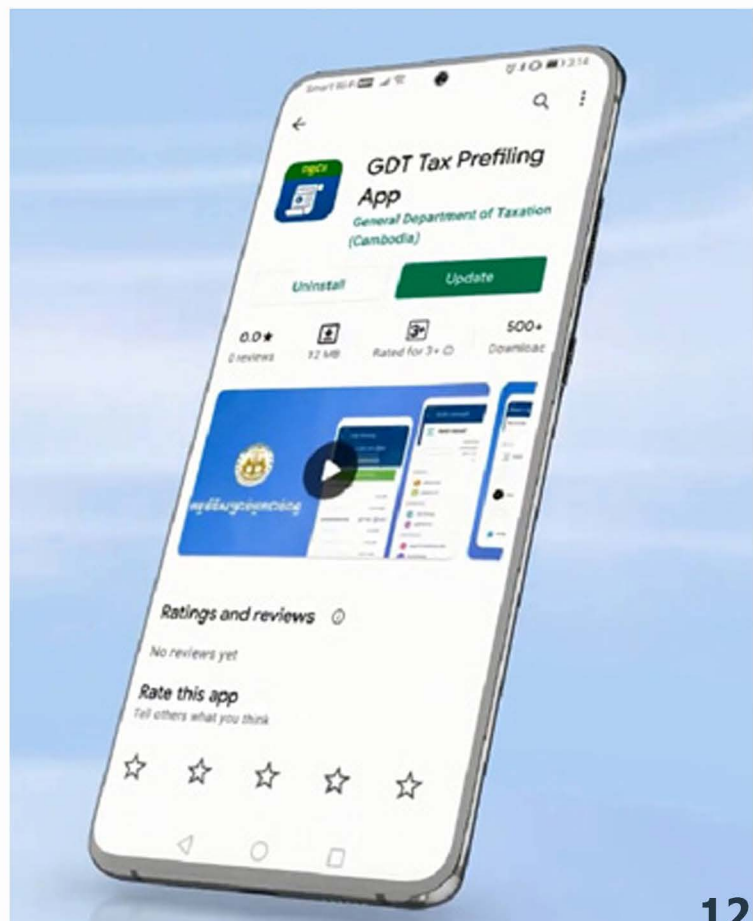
Smart Wi-Fi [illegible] 13:14

GDT Tax Prefiling App
General Department of Taxation (Cambodia)

Uninstall
Update

0.0★
0 reviews
12 MB
Rated for 3+
500+
Downloac

Ratings and reviews
No reviews yet

Rate this app
Tell others what you think

12